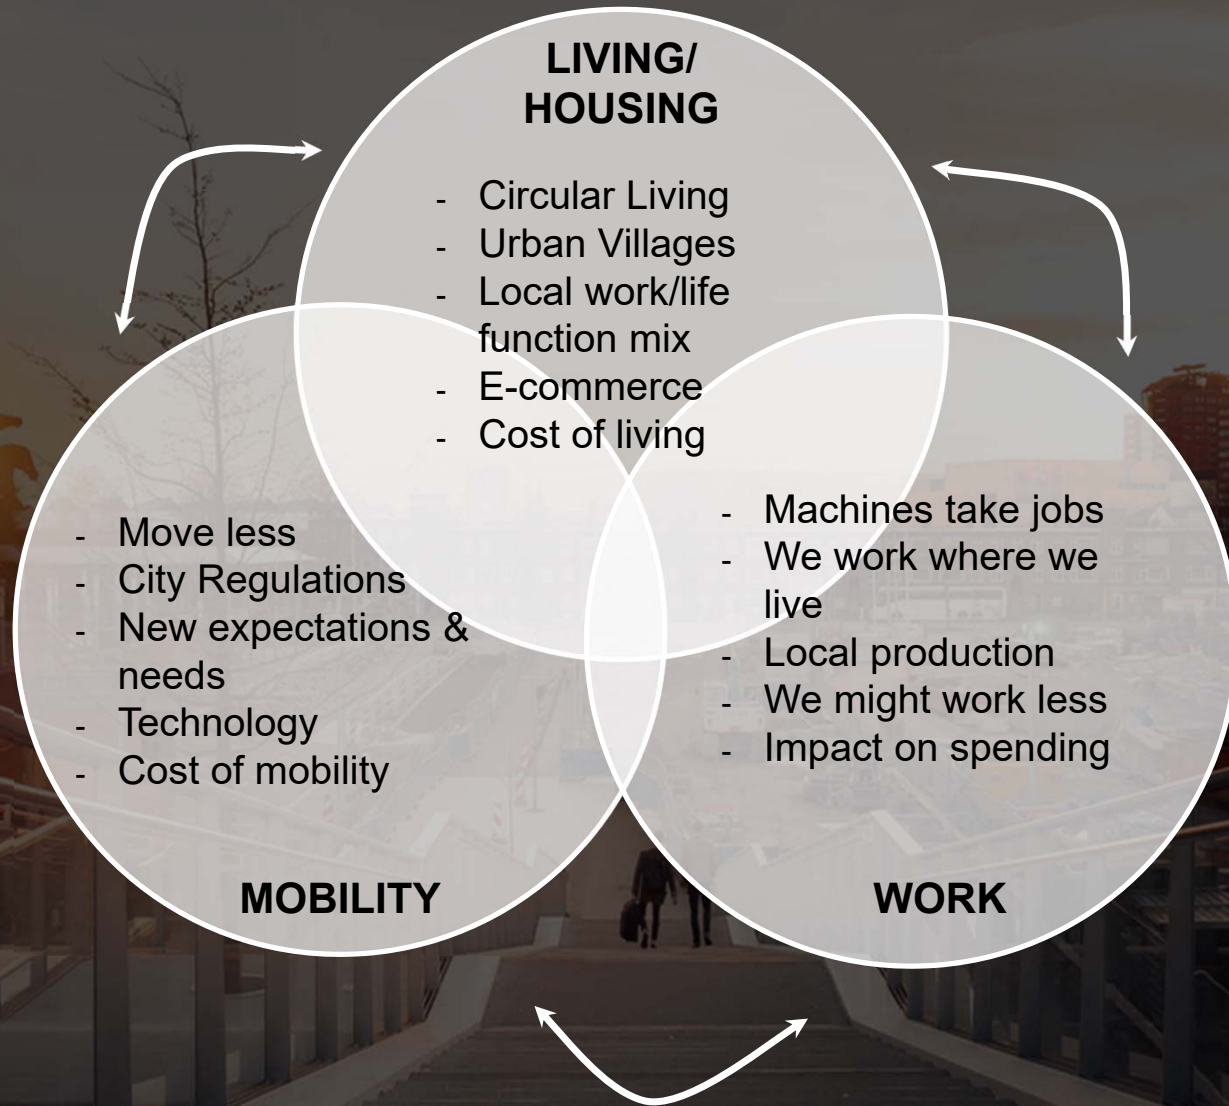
LIVING/
HOUSING

- Circular Living
- Urban Villages
- Local work/life function mix
- E-commerce
- Cost of living

- Move less
- City Regulations
- New expectations & needs
- Technology
- Cost of mobility

MOBILITY

- Machines take jobs
- We work where we live
- Local production
- We might work less
- Impact on spending

WORK